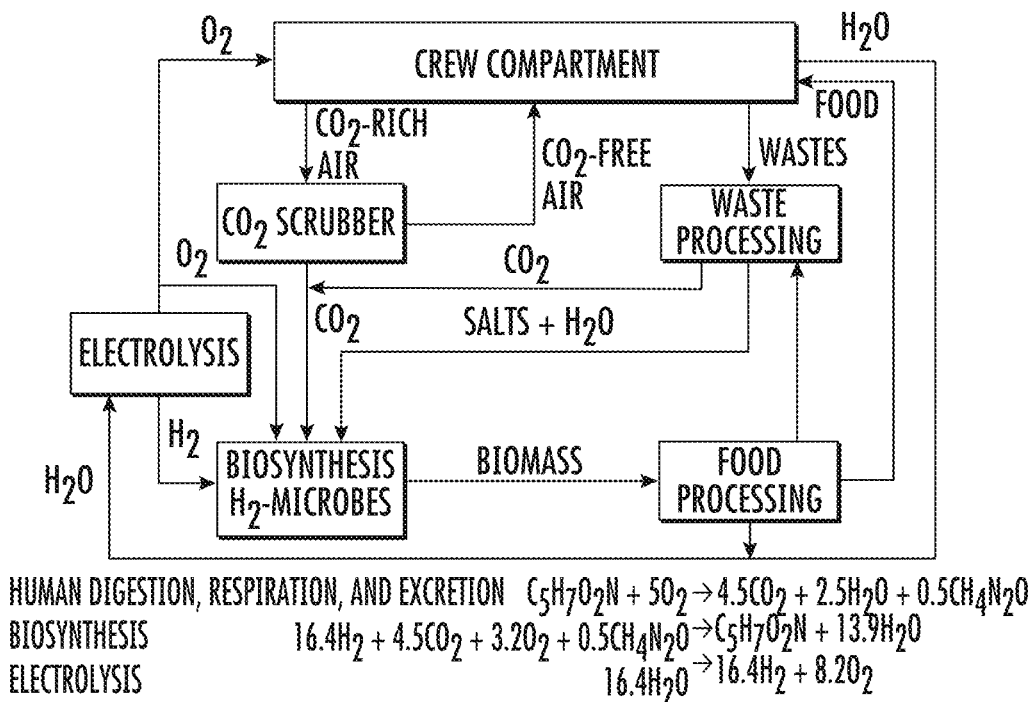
$O_2$

CREW COMPARTMENT

$H_2O$

FOOD

$CO_2$-RICH AIR

$CO_2$-FREE AIR

WASTES

$CO_2$ SCRUBBER

WASTE PROCESSING

$O_2$

$CO_2$

$CO_2$

SALTS + $H_2O$

ELECTROLYSIS

$H_2$

$H_2O$

BIOSYNTHESIS $H_2$-MICROBES

BIOMASS

FOOD PROCESSING

HUMAN DIGESTION, RESPIRATION, AND EXCRETION $C_5H_7O_2N + 5O_2 \rightarrow 4.5CO_2 + 2.5H_2O + 0.5CH_4N_2O$

BIOSYNTHESIS $16.4H_2 + 4.5CO_2 + 3.2O_2 + 0.5CH_4N_2O \rightarrow C_5H_7O_2N + 13.9H_2O$

ELECTROLYSIS $16.4H_2O \rightarrow 16.4H_2 + 8.2O_2$